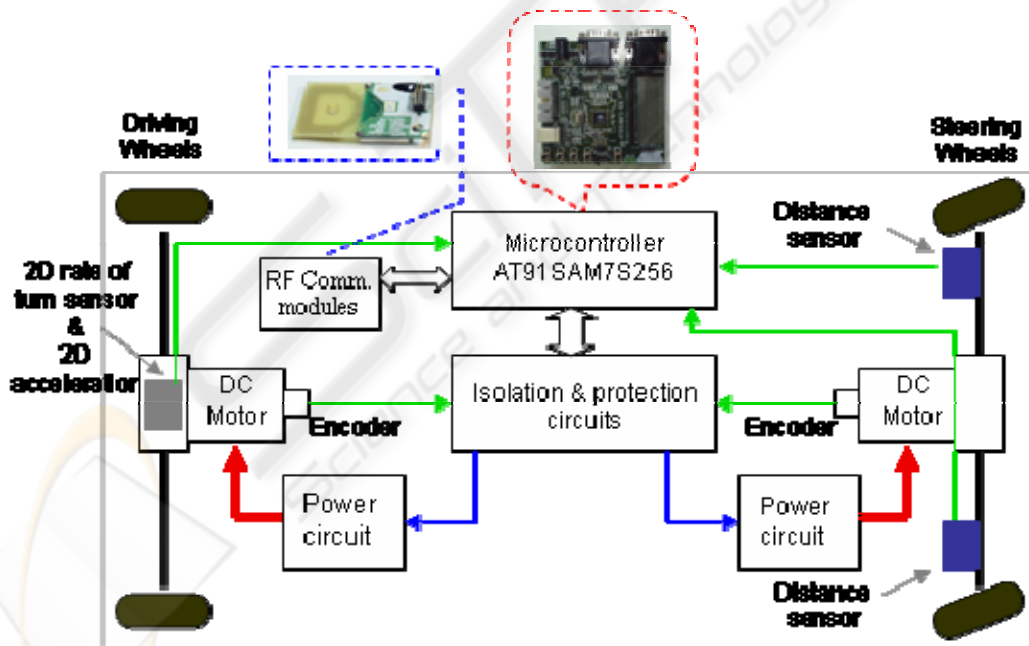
Driving Wheels

Steering Wheels

Distance sensor

Microcontroller AT91SAM7S256

RF Comm. modules

2D rate of turn sensor & 2D acceleration

DC Motor

Encoder

Isolation & protection circuits

Encoder

DC Motor

Power circuit

Power circuit

Distance sensor